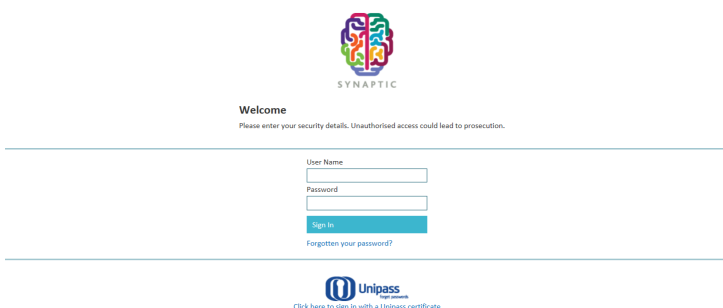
SYNAPTIC

Welcome

Please enter your security details. Unauthorised access could lead to prosecution.

User Name

Password

Sign In

Forgotten your password?

Unipass
forget passwords

Click here to sign in with a Unipass certificate